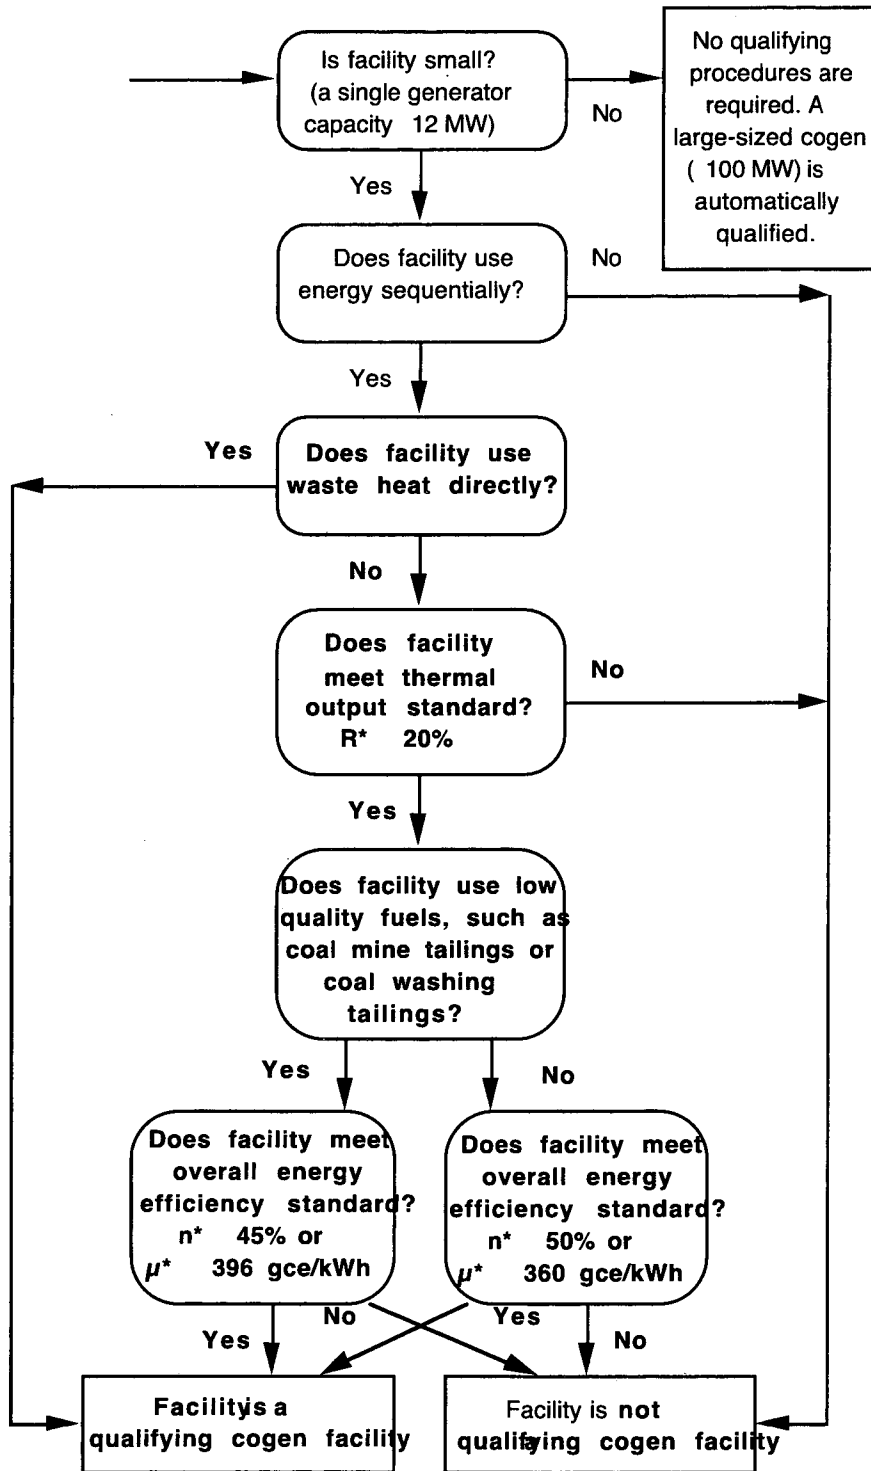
Is facility small? (a single generator capacity 12 MW)

No

No qualifying procedures are required. A large-sized cogen ( 100 MW) is automatically qualified.

Yes

Does facility use energy sequentially?

No

Yes

Yes

Does facility use waste heat directly?

No

Does facility meet thermal output standard? R* 20%

No

Yes

Does facility use low quality fuels, such as coal mine tailings or coal washing tailings?

Yes

No

Does facility meet overall energy efficiency standard? n* 45% or $\mu$* 396 gce/kWh

Does facility meet overall energy efficiency standard? n* 50% or $\mu$* 360 gce/kWh

Yes

No

Yes

No

Facility is a qualifying cogen facility

Facility is not qualifying cogen facility